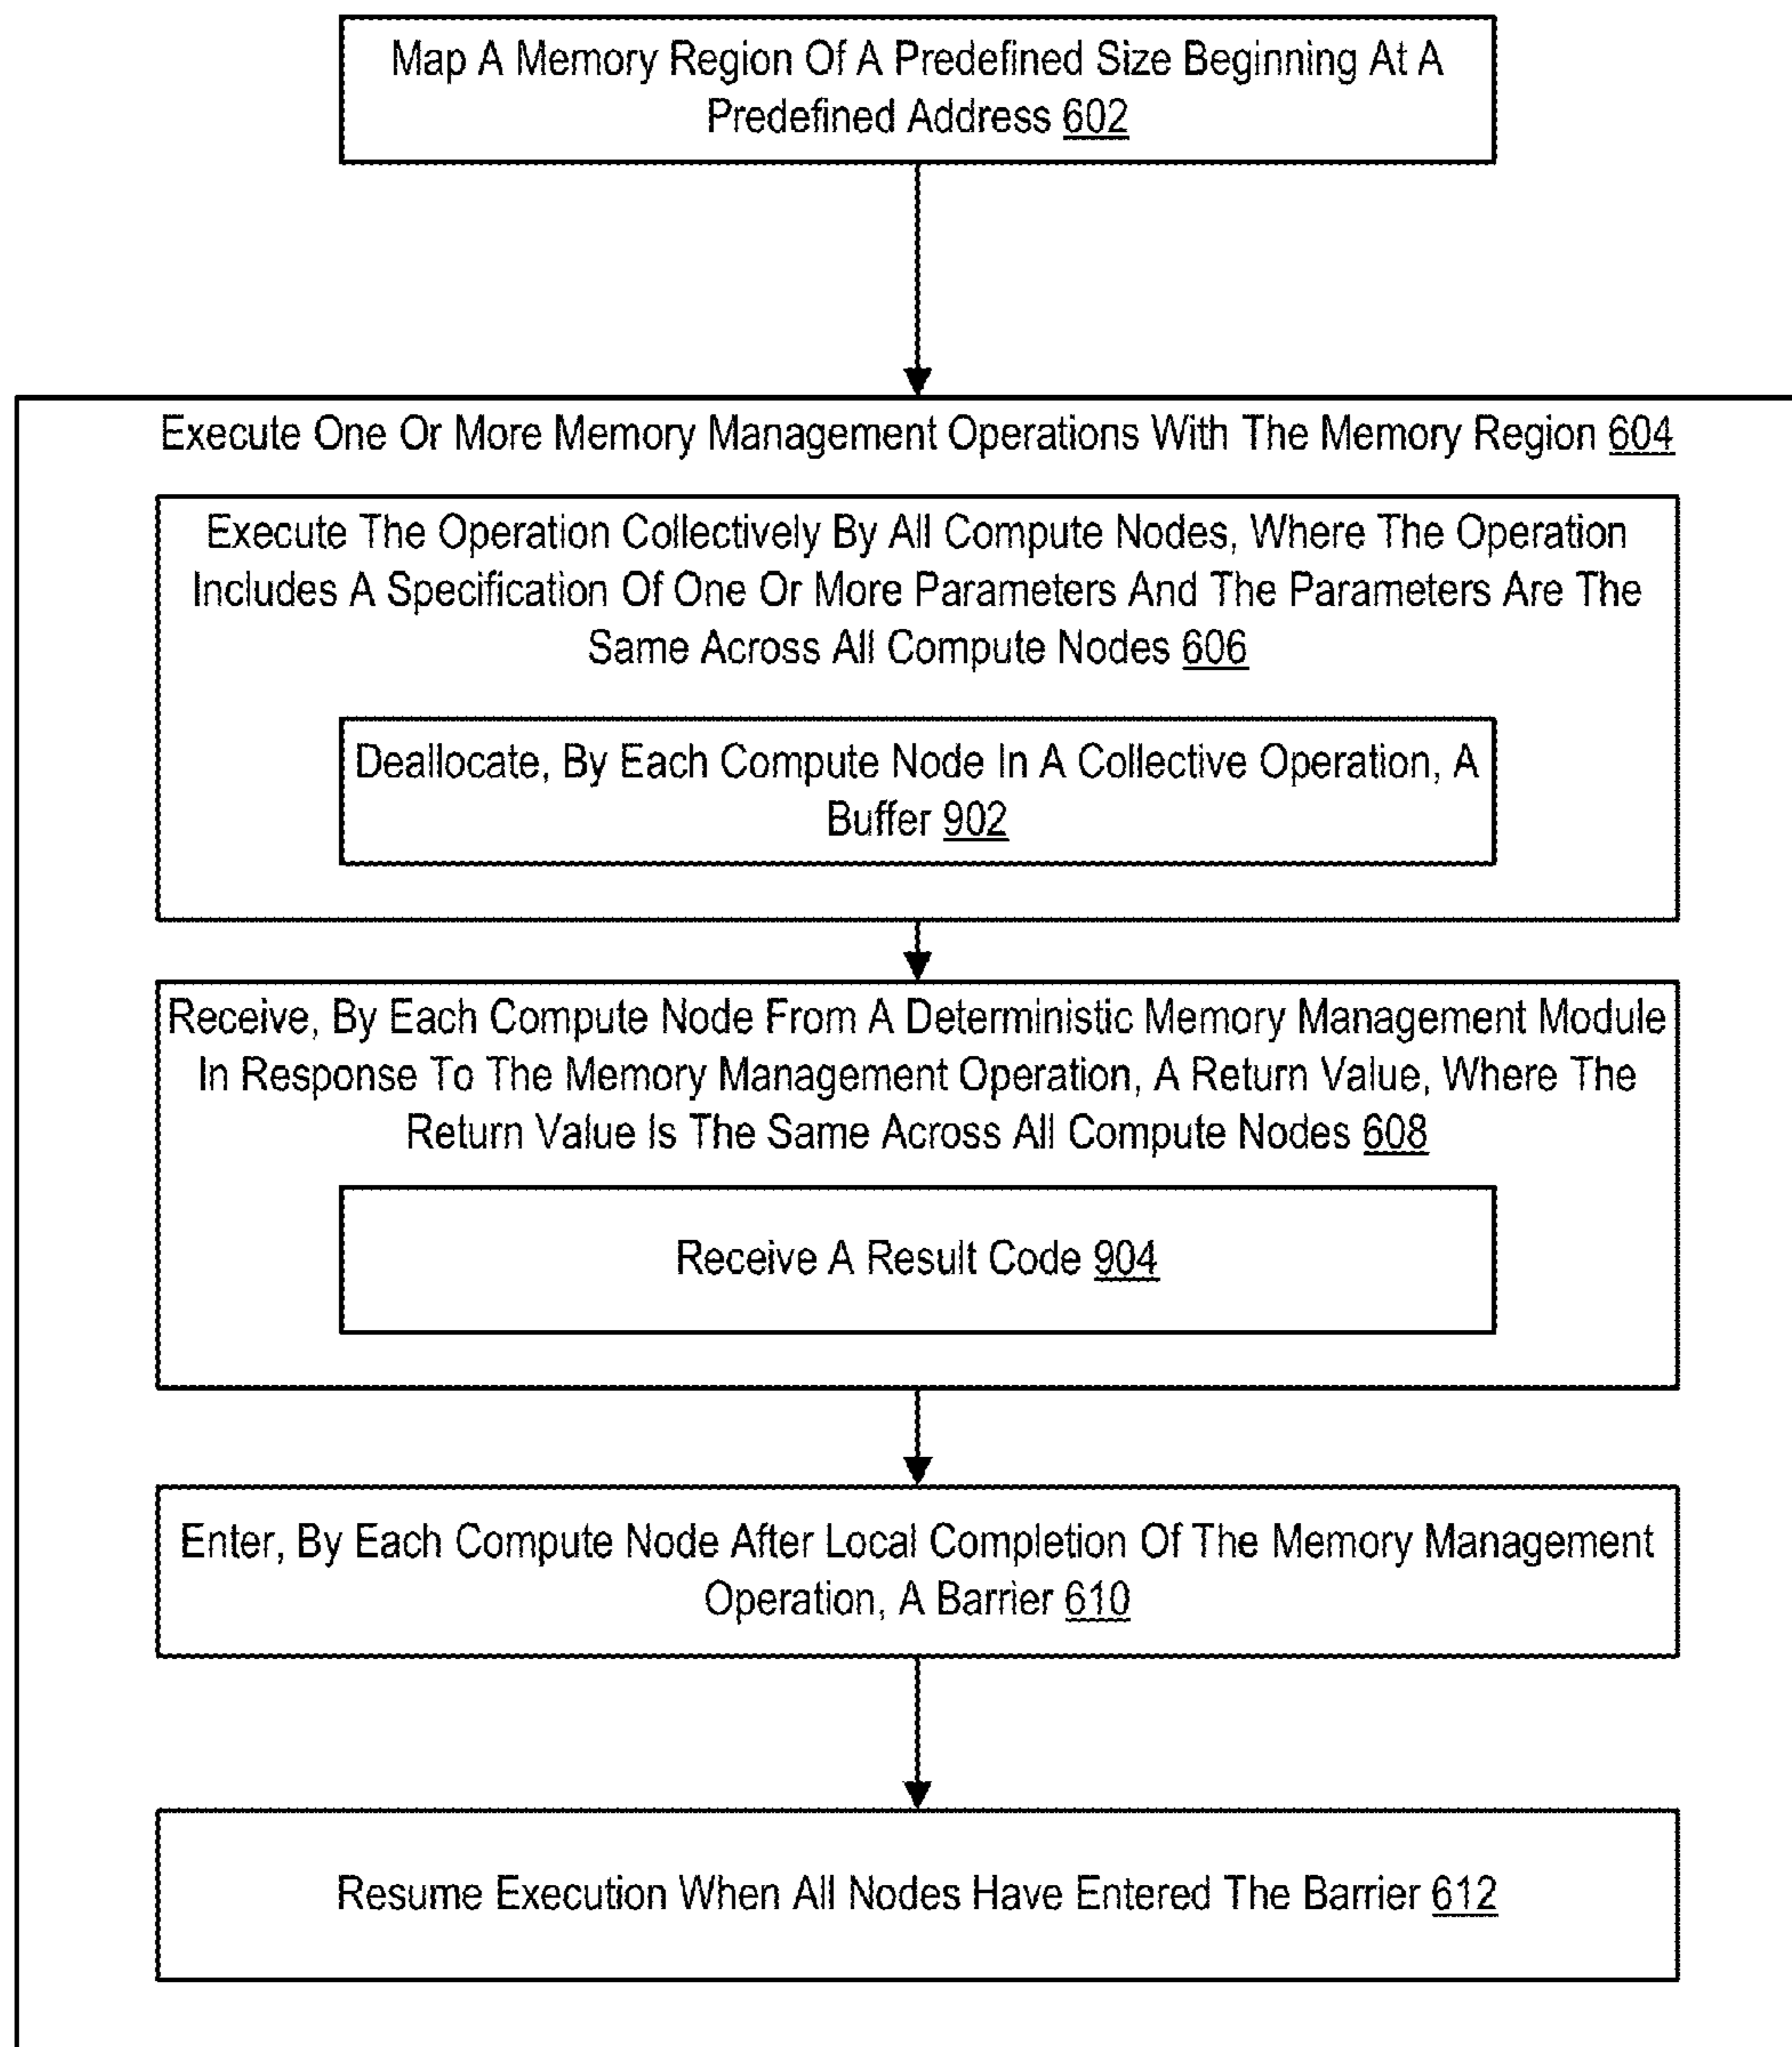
Map A Memory Region Of A Predefined Size Beginning At A Predefined Address 602

Execute One Or More Memory Management Operations With The Memory Region 604

Execute The Operation Collectively By All Compute Nodes, Where The Operation Includes A Specification Of One Or More Parameters And The Parameters Are The Same Across All Compute Nodes 606

Deallocate, By Each Compute Node In A Collective Operation, A Buffer 902

Receive, By Each Compute Node From A Deterministic Memory Management Module In Response To The Memory Management Operation, A Return Value, Where The Return Value Is The Same Across All Compute Nodes 608

Receive A Result Code 904

Enter, By Each Compute Node After Local Completion Of The Memory Management Operation, A Barrier 610

Resume Execution When All Nodes Have Entered The Barrier 612